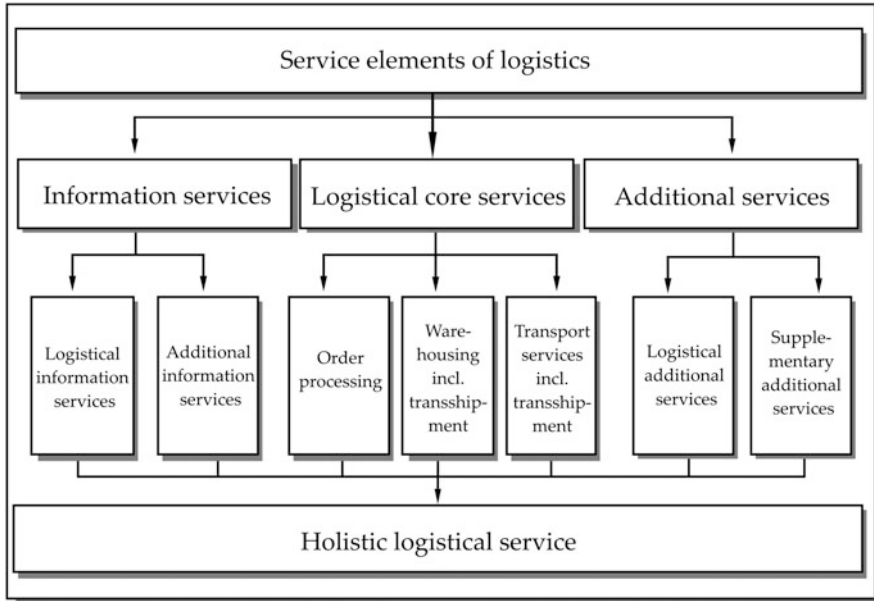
Service elements of logistics

Information services

Logistical core services

Additional services

Logistical information services

Additional information services

Order processing

Warehousing incl. transshipment

Transport services incl. transshipment

Logistical additional services

Supplementary additional services

Holistic logistical service